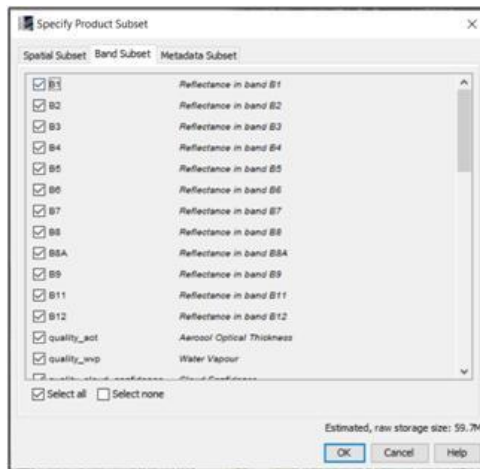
Specify Product Subset

Spatial Subset Band Subset Metadata Subset

B1 Reflectance in band B1
B2 Reflectance in band B2
B3 Reflectance in band B3
B4 Reflectance in band B4
B5 Reflectance in band B5
B6 Reflectance in band B6
B7 Reflectance in band B7
B8 Reflectance in band B8
B8A Reflectance in band B8A
B9 Reflectance in band B9
B11 Reflectance in band B11
B12 Reflectance in band B12
quality_aot Aerosol Optical Thickness
quality_wvp Water Vapour
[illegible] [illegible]

Select all Select none

Estimated, raw storage size: 59.7M

OK Cancel Help